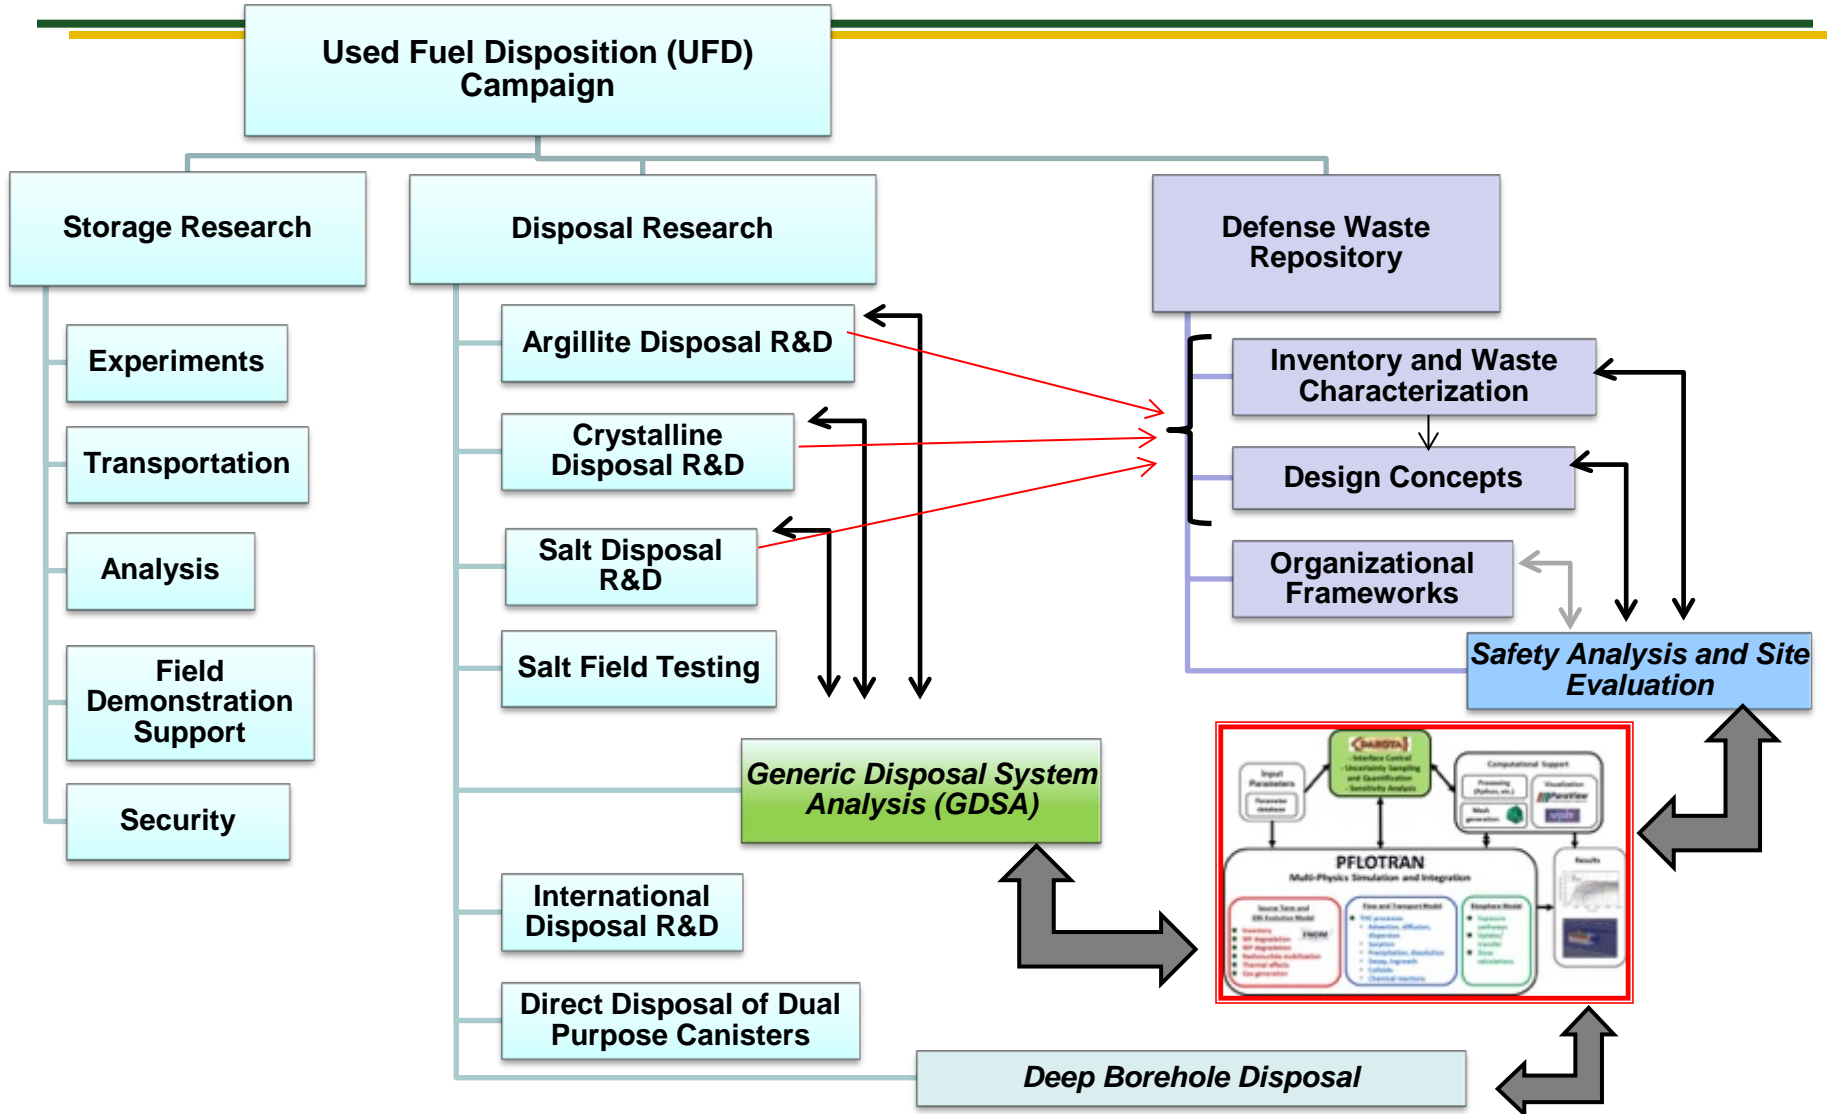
Used Fuel Disposition (UFD) Campaign

Storage Research

Experiments

Transportation

Analysis

Field Demonstration Support

Security

Disposal Research

Argillite Disposal R&D

Crystalline Disposal R&D

Salt Disposal R&D

Salt Field Testing

Generic Disposal System Analysis (GDSA)

International Disposal R&D

Direct Disposal of Dual Purpose Canisters

Deep Borehole Disposal

Defense Waste Repository

Inventory and Waste Characterization

Design Concepts

Organizational Frameworks

Safety Analysis and Site Evaluation

DAKOTA
Interface Control
Uncertainty Sampling and Quantification
Sensitivity Analysis

Input Parameters
Parameter database

Computational Support
Processing (Python, etc.)
Visualization
ParaView
Mesh generation
VisIt

PFLOTRAN
Multi-Physics Simulation and Integration

Results

Source Term and EBS Evolution Model
Flow and Transport Model
Biosphere Model